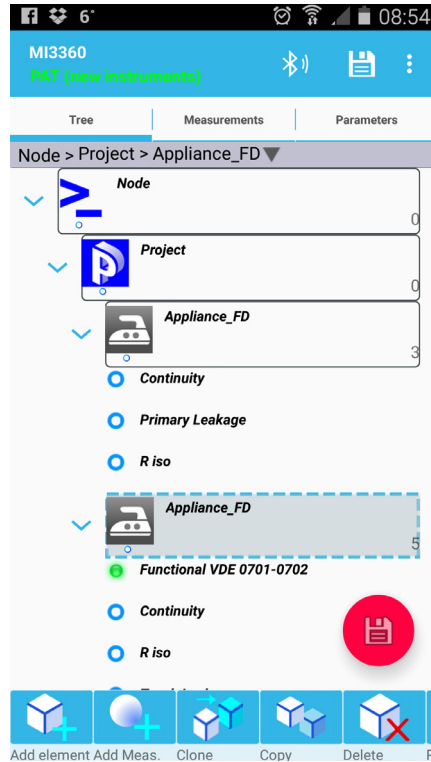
6° 08:54

MI3360
PAT (new instruments)

Tree
Measurements
Parameters

Node > Project > Appliance_FD

Node
0

Project
0

Appliance_FD
3

Continuity

Primary Leakage

R iso

Appliance_FD
5

Functional VDE 0701-0702

Continuity

R iso

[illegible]

Add element
Add Meas.
Clone
Copy
Delete
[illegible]